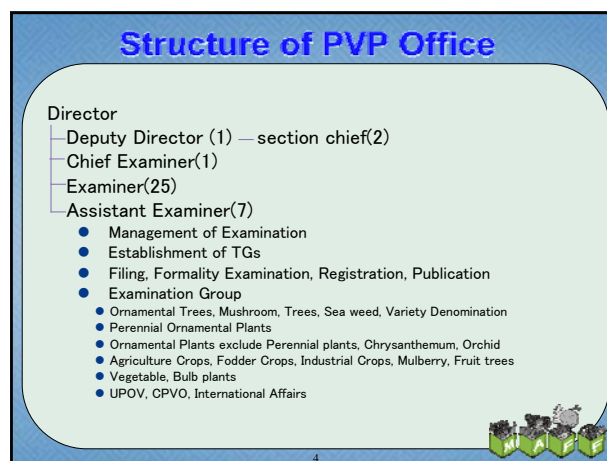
Structure of PVP Office

Director

Deputy Director (1) — section chief(2)

Chief Examiner(1)

Examiner(25)

Assistant Examiner(7)

- Management of Examination
- Establishment of TGs
- Filing, Formality Examination, Registration, Publication
- Examination Group
  - Ornamental Trees, Mushroom, Trees, Sea weed, Variety Denomination
  - Perennial Ornamental Plants
  - Ornamental Plants exclude Perennial plants, Chrysanthemum, Orchid
  - Agriculture Crops, Fodder Crops, Industrial Crops, Mulberry, Fruit trees
  - Vegetable, Bulb plants
  - UPOV, CPVO, International Affairs

4

M A F F